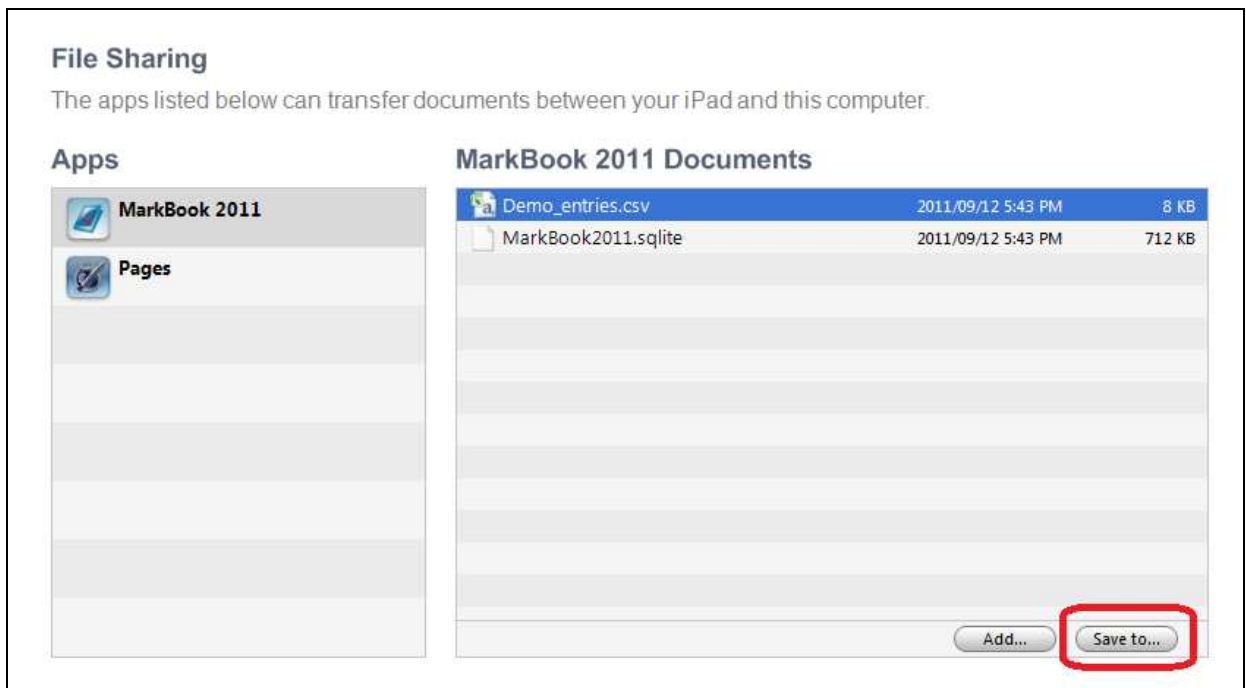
File Sharing

The apps listed below can transfer documents between your iPad and this computer.

Apps

MarkBook 2011

Pages

MarkBook 2011 Documents

| | | |
|---|---|---|
| Demo_entries.csv | 2011/09/12 5:43 PM | 8 KB |
| MarkBook2011.sqlite | 2011/09/12 5:43 PM | 712 KB |

Add...

Save to...